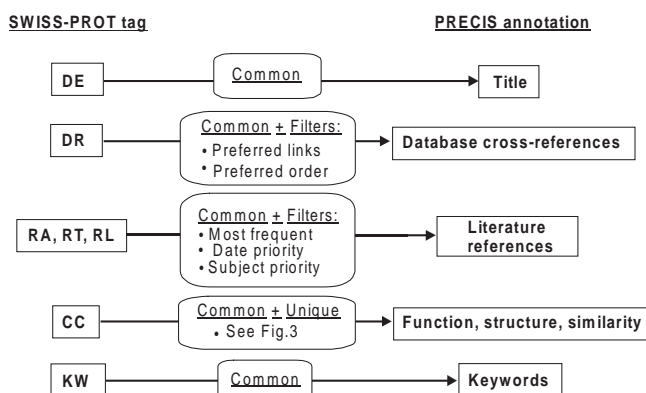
SWISS-PROT tag

PRECIS annotation

DE

Common

Title

DR

Common + Filters:
• Preferred links
• Preferred order

Database cross-references

RA, RT, RL

Common + Filters:
• Most frequent
• Date priority
• Subject priority

Literature references

CC

Common + Unique
• See Fig.3

Function, structure, similarity

KW

Common

Keywords